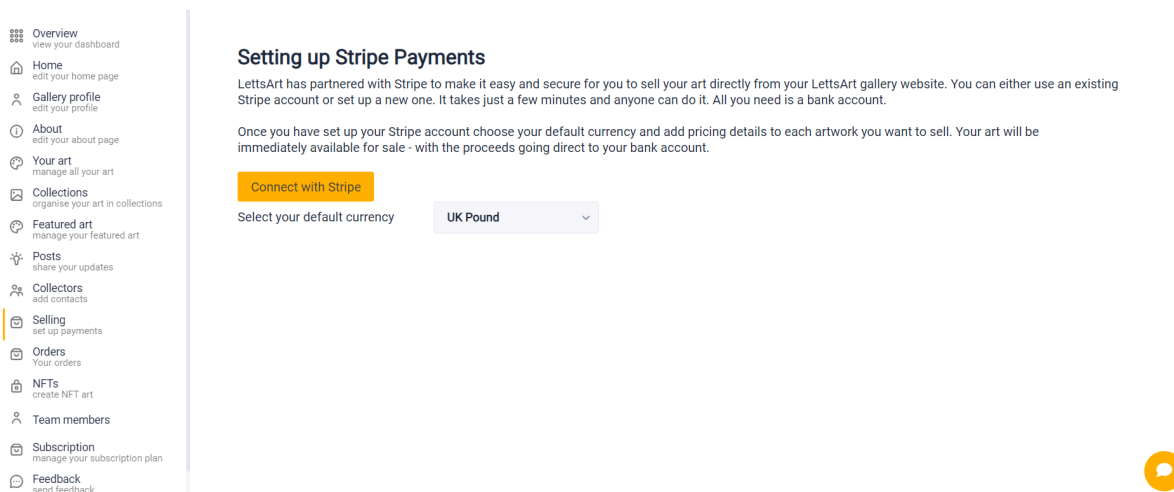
Overview
view your dashboard

Home
edit your home page

Gallery profile
edit your profile

About
edit your about page

Your art
manage all your art

Collections
organise your art in collections

Featured art
manage your featured art

Posts
share your updates

Collectors
add contacts

Selling
set up payments

Orders
Your orders

NFTs
create NFT art

Team members

Subscription
manage your subscription plan

Feedback
send feedback

Setting up Stripe Payments

LettsArt has partnered with Stripe to make it easy and secure for you to sell your art directly from your LettsArt gallery website. You can either use an existing Stripe account or set up a new one. It takes just a few minutes and anyone can do it. All you need is a bank account.

Once you have set up your Stripe account choose your default currency and add pricing details to each artwork you want to sell. Your art will be immediately available for sale - with the proceeds going direct to your bank account.

Connect with Stripe

Select your default currency

UK Pound